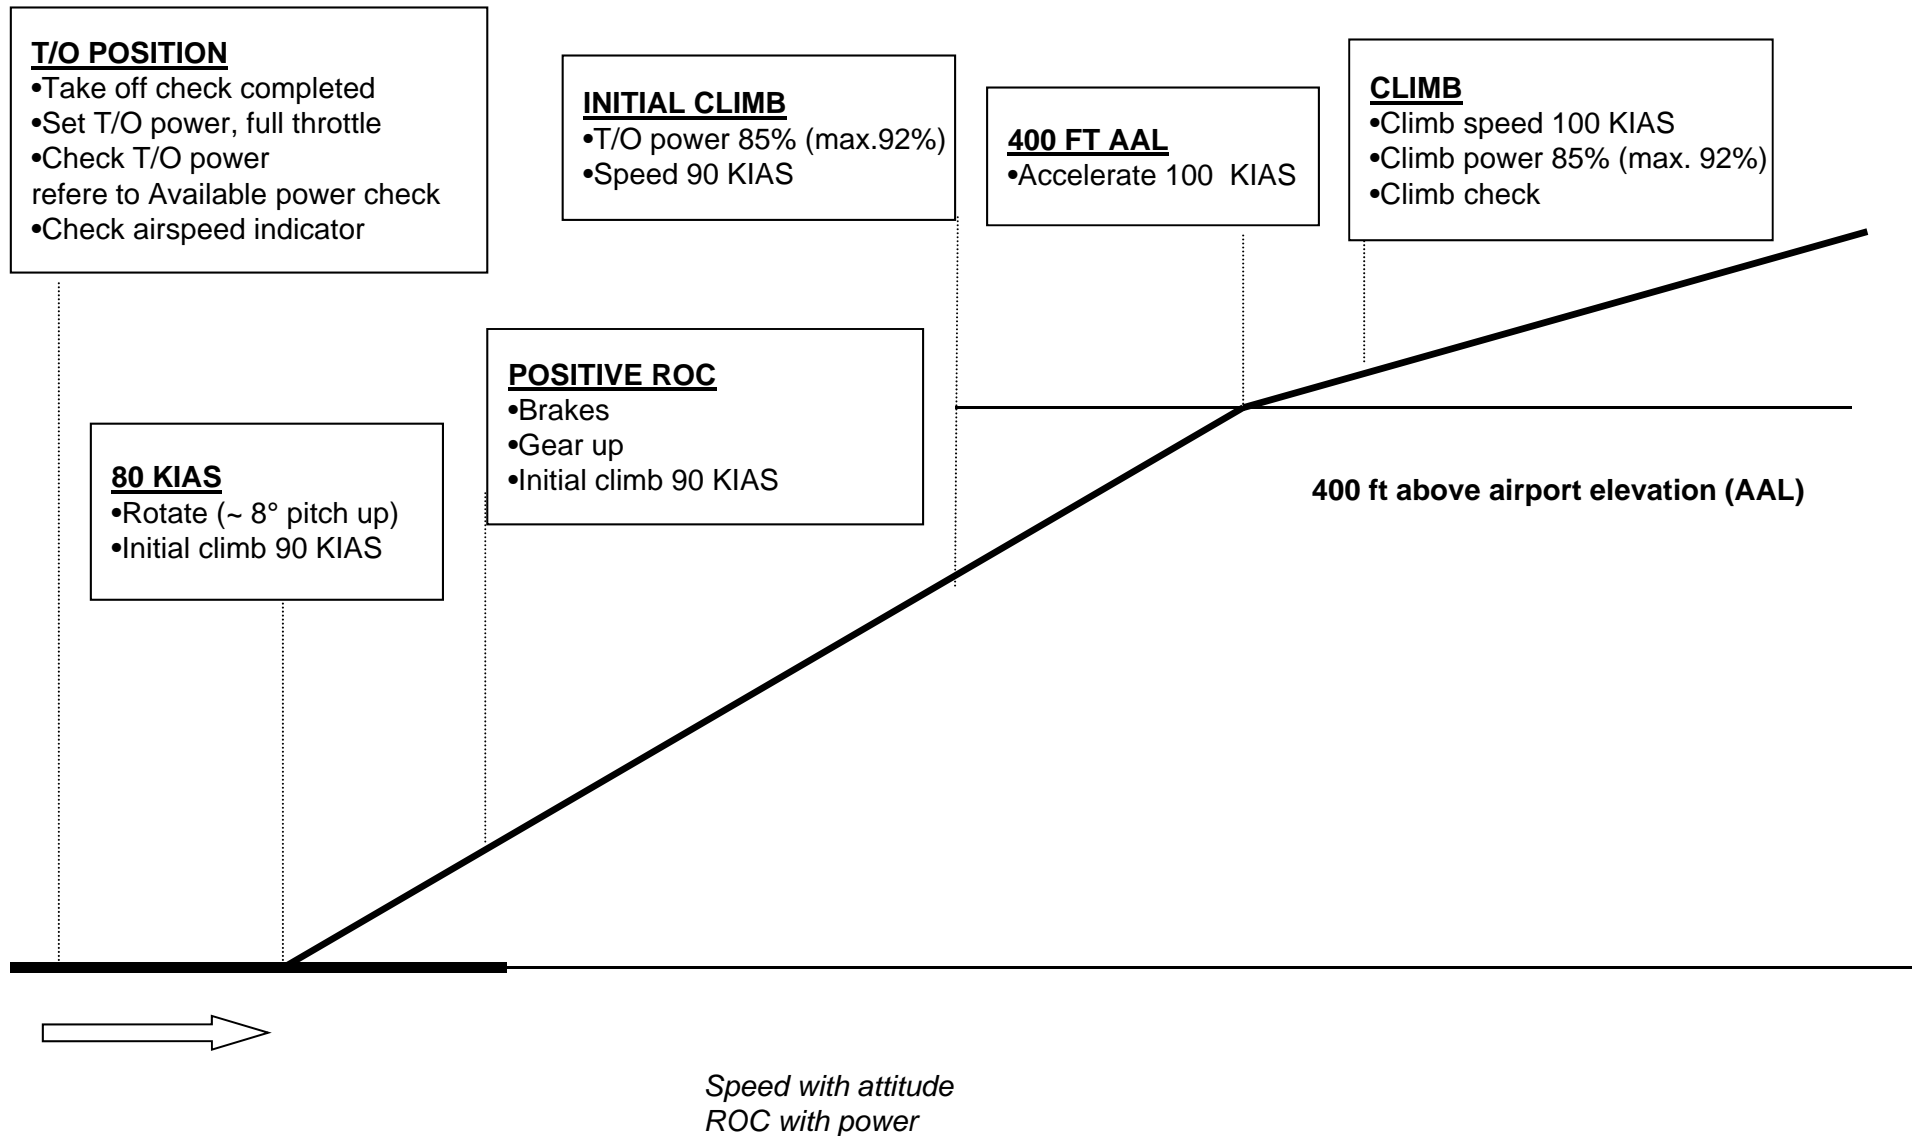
T/O POSITION
•Take off check completed
•Set T/O power, full throttle
•Check T/O power
refere to Available power check
•Check airspeed indicator

INITIAL CLIMB
•T/O power 85% (max.92%)
•Speed 90 KIAS

400 FT AAL
•Accelerate 100 KIAS

CLIMB
•Climb speed 100 KIAS
•Climb power 85% (max. 92%)
•Climb check

POSITIVE ROC
•Brakes
•Gear up
•Initial climb 90 KIAS

80 KIAS
•Rotate (~ 8° pitch up)
•Initial climb 90 KIAS

400 ft above airport elevation (AAL)

Speed with attitude
ROC with power